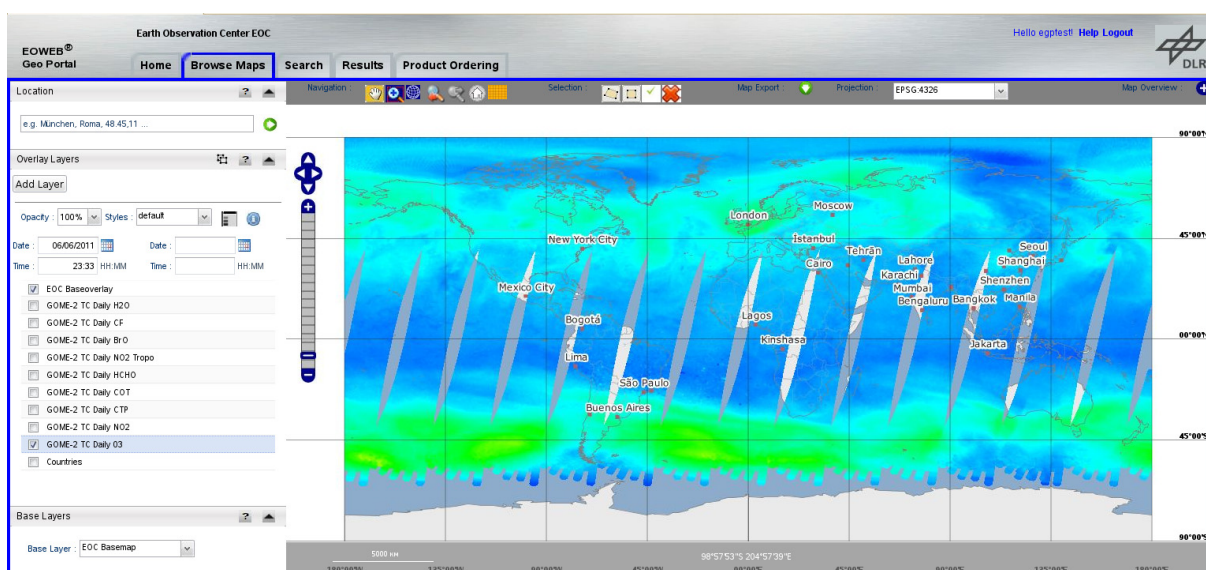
EOWEB®
Geo Portal

Earth Observation Center EOC

Home
Browse Maps
Search
Results
Product Ordering

Hello egpfest! Help Logout

DLR

Location ? 

e.g. München, Roma, 48.45,11 ...

Overlay Layers ?

Add Layer

Opacity : 100% Styles : default

Date : 06/06/2011 Date :

Time : 23:33 HH:MM Time : HH:MM

EOC Baseoverlay
GOME-2 TC Daily H2O
GOME-2 TC Daily CF
GOME-2 TC Daily BrO
GOME-2 TC Daily NO2 Tropo
GOME-2 TC Daily HCHO
GOME-2 TC Daily COT
GOME-2 TC Daily CTP
GOME-2 TC Daily NO2
GOME-2 TC Daily O3
Countries

Base Layers ?

Base Layer : EOC Basemap

Navigation : Selection : Map Export : Projection : EPSG:4326 Map Overview :

London
Moscow
New York City
Istanbul
Tehrān
Cairo
Lahore
Seoul
Shanghai
Karachi
Mumbai
Bengaluru
Bangkok
Manila
Shenzhen
Mexico City
Bogotá
Lagos
Kinshasa
Jakarta
Lima
São Paulo
Buenos Aires

90°00'N
45°00'N
00°00'N
45°00'S
90°00'S

5000 km
98°57'53"S 204°57'39"E
180°00'W 135°00'W 90°00'W 45°00'W 00°00' 45°00'E 90°00'E 135°00'E 180°00'E